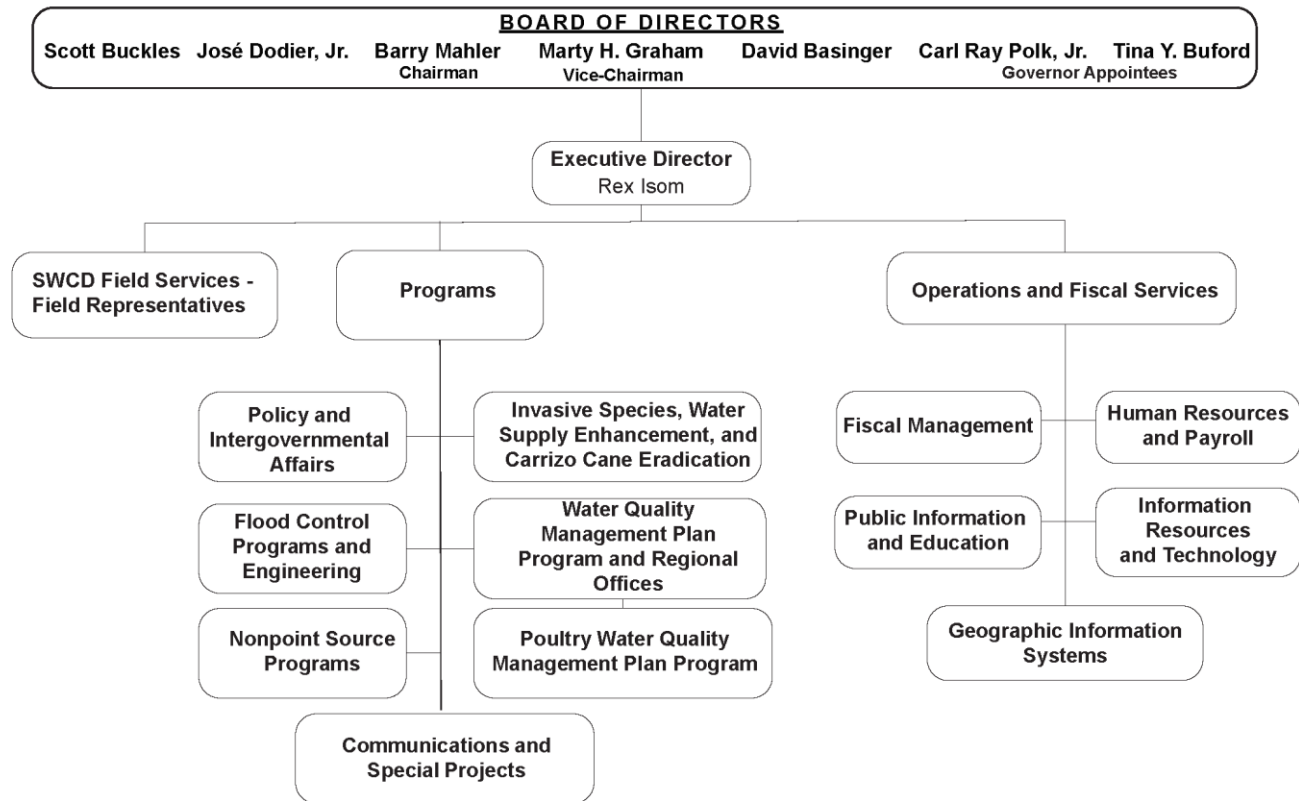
BOARD OF DIRECTORS

Scott Buckles José Dodier, Jr. Barry Mahler Chairman Marty H. Graham Vice-Chairman David Basinger Carl Ray Polk, Jr. Tina Y. Buford Governor Appointees

Executive Director
Rex Isom

SWCD Field Services - Field Representatives

Programs

Operations and Fiscal Services

Policy and Intergovernmental Affairs

Invasive Species, Water Supply Enhancement, and Carrizo Cane Eradication

Flood Control Programs and Engineering

Water Quality Management Plan Program and Regional Offices

Nonpoint Source Programs

Poultry Water Quality Management Plan Program

Communications and Special Projects

Fiscal Management

Human Resources and Payroll

Public Information and Education

Information Resources and Technology

Geographic Information Systems